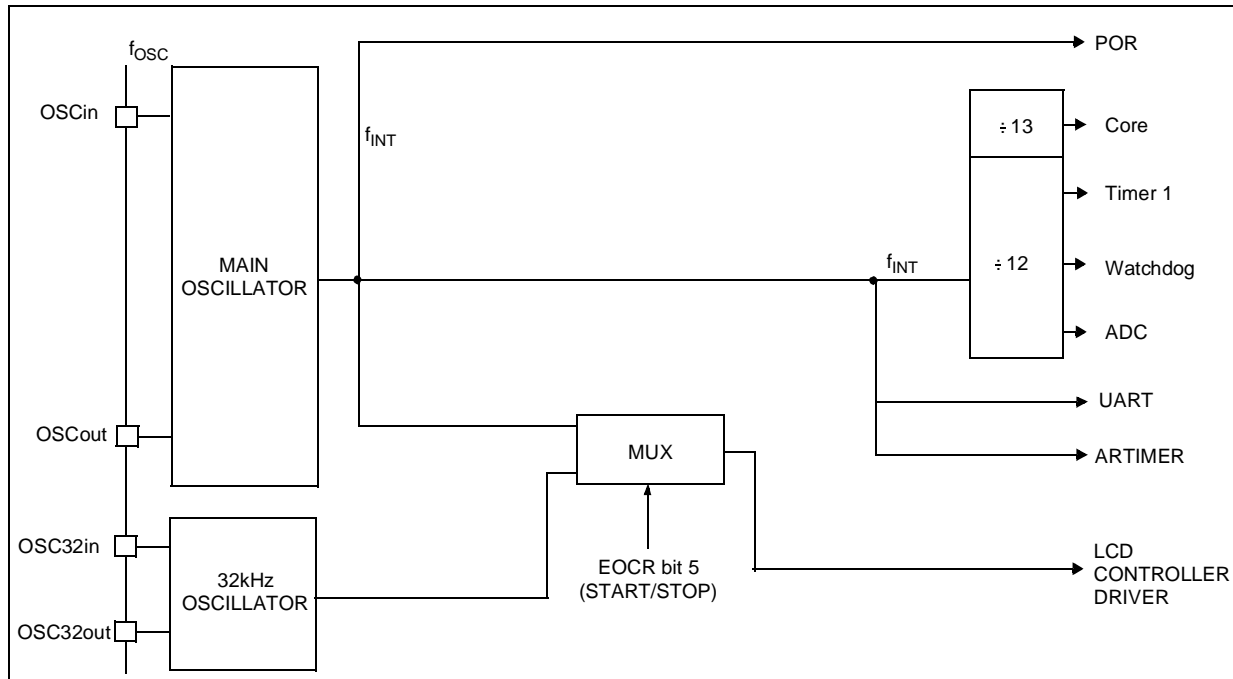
$f_{OSC}$

OSCin

OSCout

OSC32in

OSC32out

MAIN OSCILLATOR

32kHz OSCILLATOR

$f_{INT}$

POR

$\div 13$

Core

Timer 1

$f_{INT}$

$\div 12$

Watchdog

ADC

UART

MUX

ARTIMER

EOCR bit 5 (START/STOP)

LCD CONTROLLER DRIVER